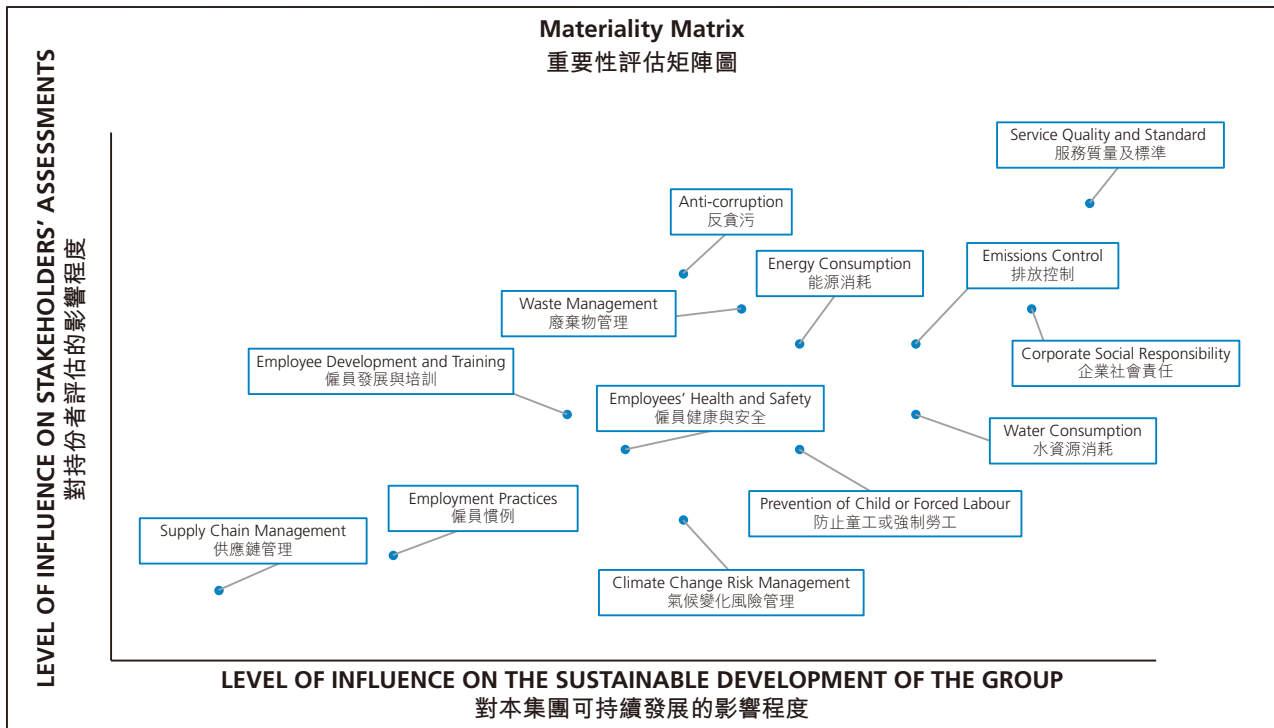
Materiality Matrix
重要性評估矩陣圖

LEVEL OF INFLUENCE ON STAKEHOLDERS' ASSESSMENTS
對持份者評估的影響程度

Service Quality and Standard
服務質量及標準

Anti-corruption
反貪污

Energy Consumption
能源消耗

Emissions Control
排放控制

Waste Management
廢棄物管理

Corporate Social Responsibility
企業社會責任

Employee Development and Training
僱員發展與培訓

Employees' Health and Safety
僱員健康與安全

Water Consumption
水資源消耗

Employment Practices
僱員慣例

Prevention of Child or Forced Labour
防止童工或強制勞工

Supply Chain Management
供應鏈管理

Climate Change Risk Management
氣候變化風險管理

LEVEL OF INFLUENCE ON THE SUSTAINABLE DEVELOPMENT OF THE GROUP
對本集團可持續發展的影響程度